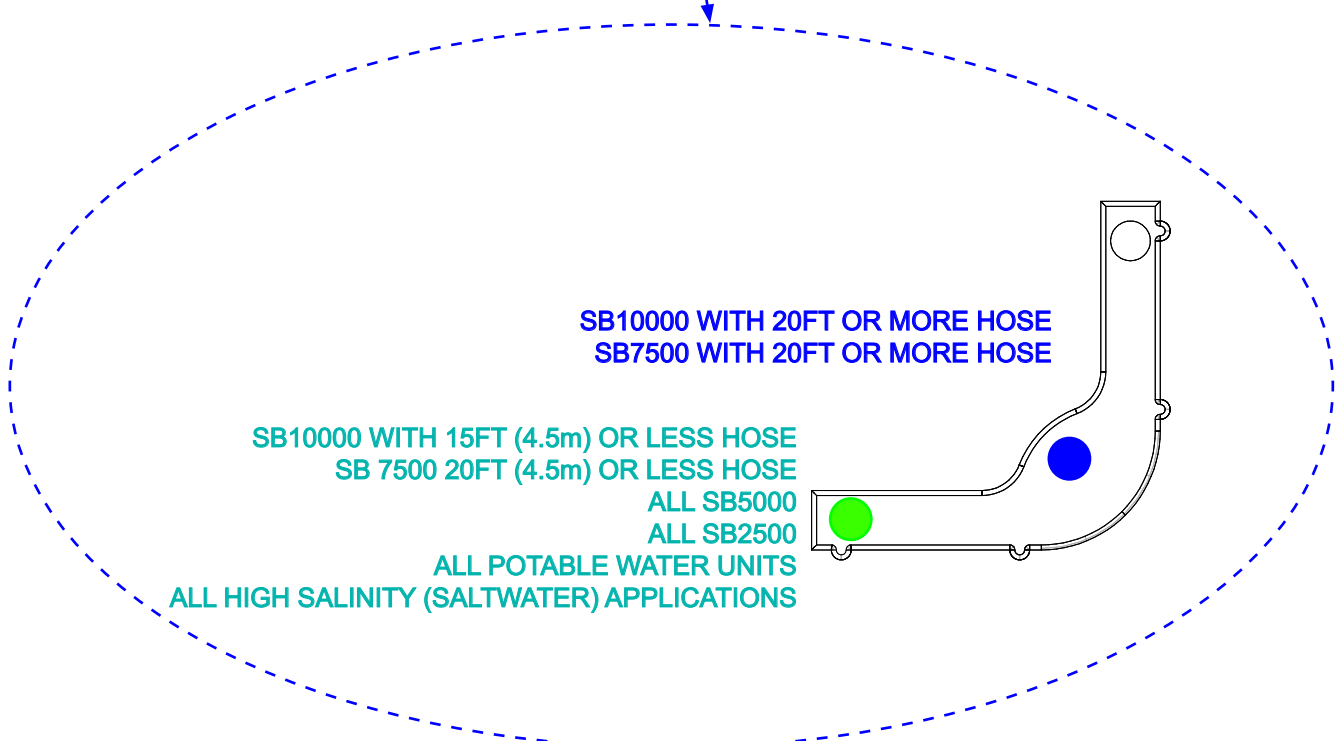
SB10000 WITH 20FT OR MORE HOSE
SB7500 WITH 20FT OR MORE HOSE

SB10000 WITH 15FT (4.5m) OR LESS HOSE
SB 7500 20FT (4.5m) OR LESS HOSE
ALL SB5000
ALL SB2500
ALL POTABLE WATER UNITS
ALL HIGH SALINITY (SALTWATER) APPLICATIONS